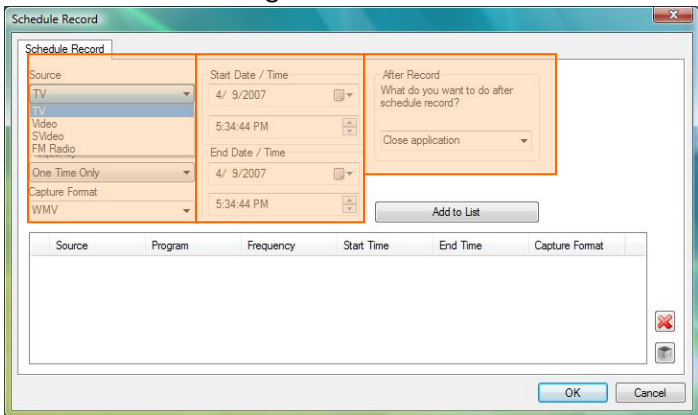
Schedule Record

Schedule Record

Source
TV
TV
Video
SVideo
FM Radio

One Time Only
Capture Format
WMV

Start Date / Time
4/ 9/2007
5:34:44 PM
End Date / Time
4/ 9/2007
5:34:44 PM

After Record
What do you want to do after schedule record?
Close application

Add to List

| Source | Program | Frequency | Start Time | End Time | Capture Format |
|---|---|---|---|---|---|

OK
Cancel